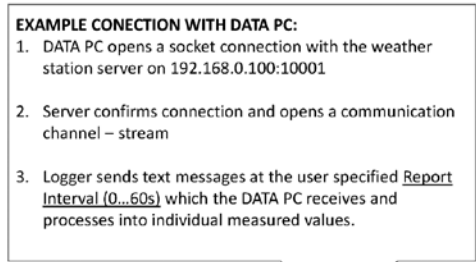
EXAMPLE CONECTION WITH DATA PC:

1. DATA PC opens a socket connection with the weather station server on 192.168.0.100:10001

2. Server confirms connection and opens a communication channel – stream

3. Logger sends text messages at the user specified Report Interval (0…60s) which the DATA PC receives and processes into individual measured values.